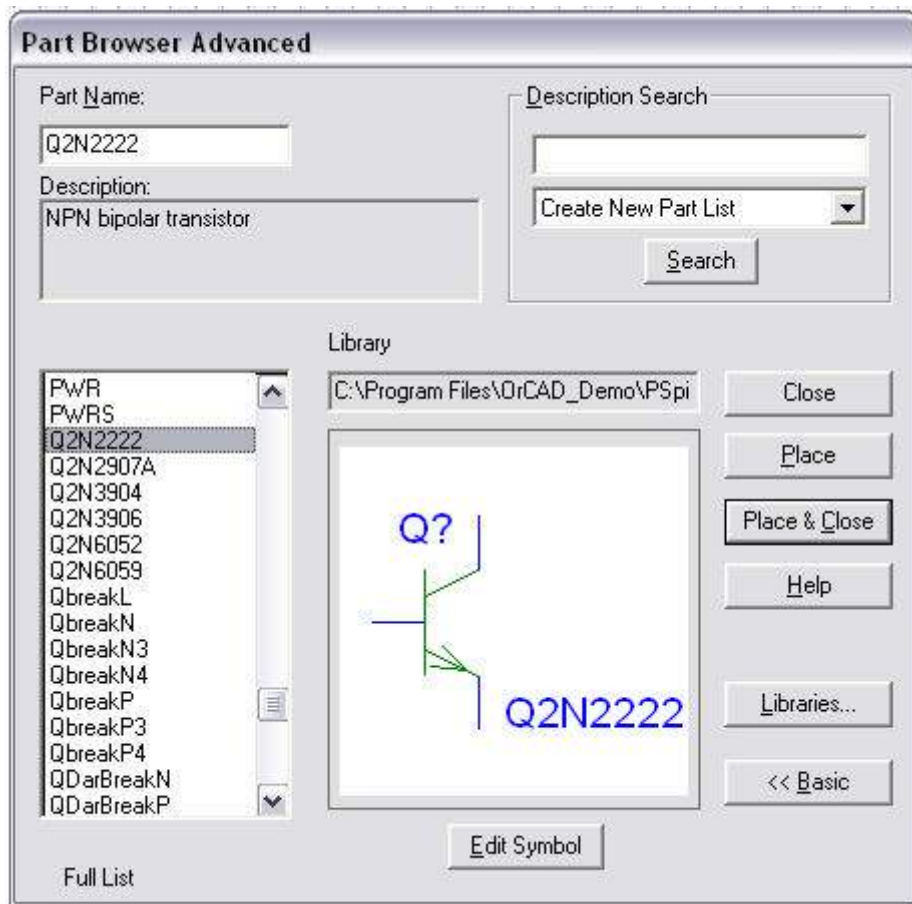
Part Browser Advanced

Part Name:

Q2N2222

Description:

NPN bipolar transistor

Description Search

Create New Part List

Search

Library

C:\Program Files\OrCAD_Demo\PSpi

PWR
PWRS
Q2N2222
Q2N2907A
Q2N3904
Q2N3906
Q2N6052
Q2N6059
QbreakL
QbreakN
QbreakN3
QbreakN4
QbreakP
QbreakP3
QbreakP4
QDarBreakN
QDarBreakP

Q?

Q2N2222

Close

Place

Place & Close

Help

Libraries...

<< Basic

Edit Symbol

Full List